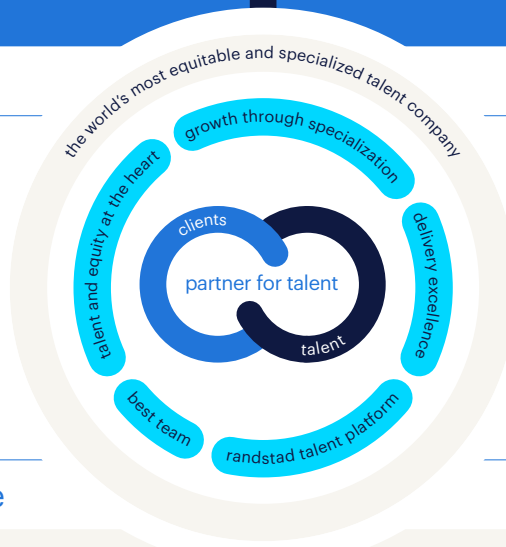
the world's most equitable and specialized talent company

growth through specialization

delivery excellence

randstad talent platform

best team

talent and equity at the heart

clients

partner for talent

talent

e